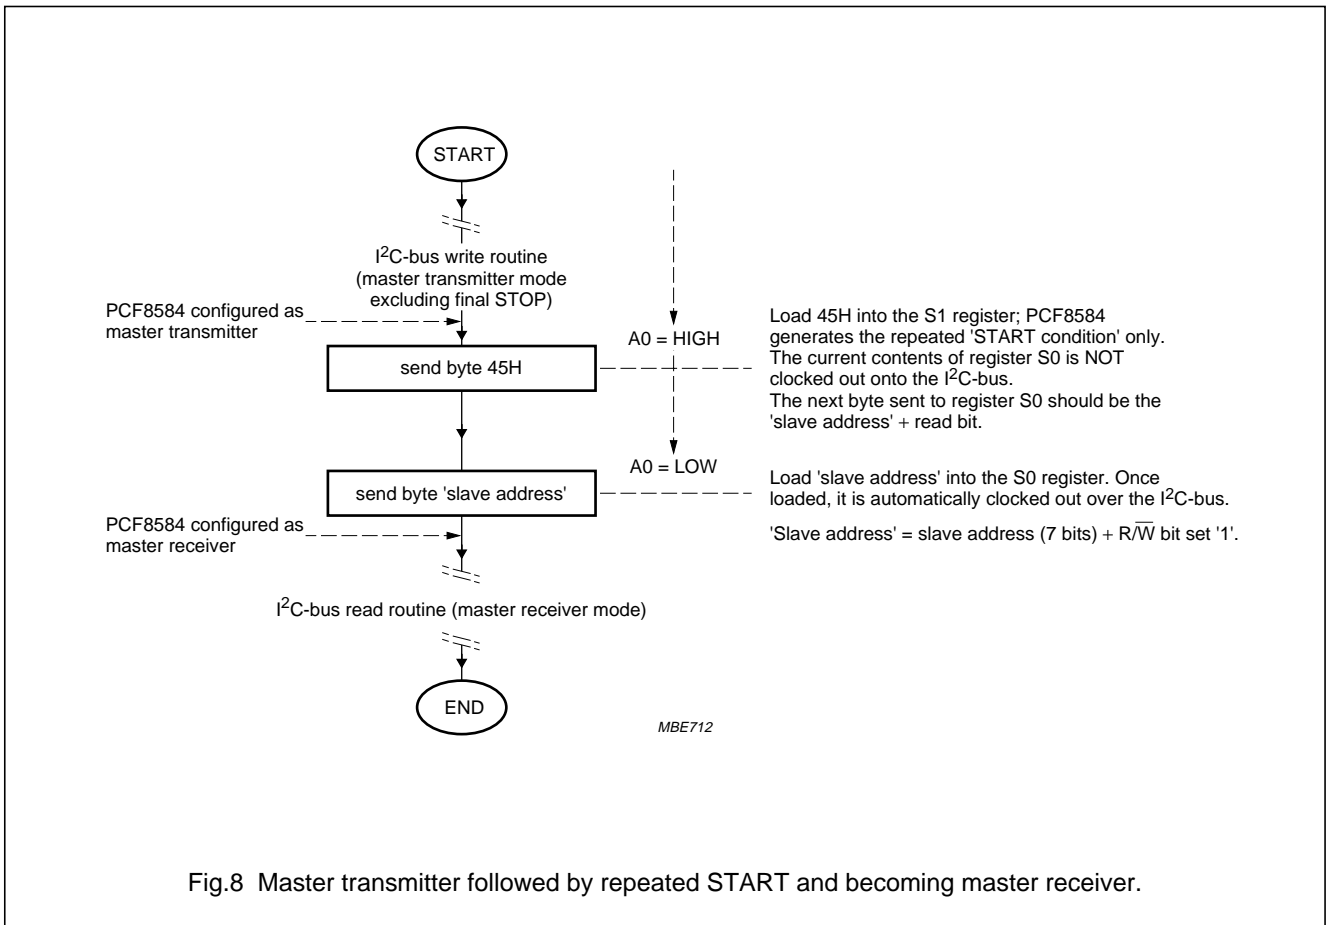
START

I$^2$C-bus write routine (master transmitter mode excluding final STOP)

PCF8584 configured as master transmitter

A0 = HIGH

send byte 45H

Load 45H into the S1 register; PCF8584 generates the repeated 'START condition' only. The current contents of register S0 is NOT clocked out onto the I$^2$C-bus. The next byte sent to register S0 should be the 'slave address' + read bit.

A0 = LOW

send byte 'slave address'

Load 'slave address' into the S0 register. Once loaded, it is automatically clocked out over the I$^2$C-bus.

'Slave address' = slave address (7 bits) + R/$\overline{W}$ bit set '1'.

PCF8584 configured as master receiver

I$^2$C-bus read routine (master receiver mode)

END

MBE712

Fig.8 Master transmitter followed by repeated START and becoming master receiver.